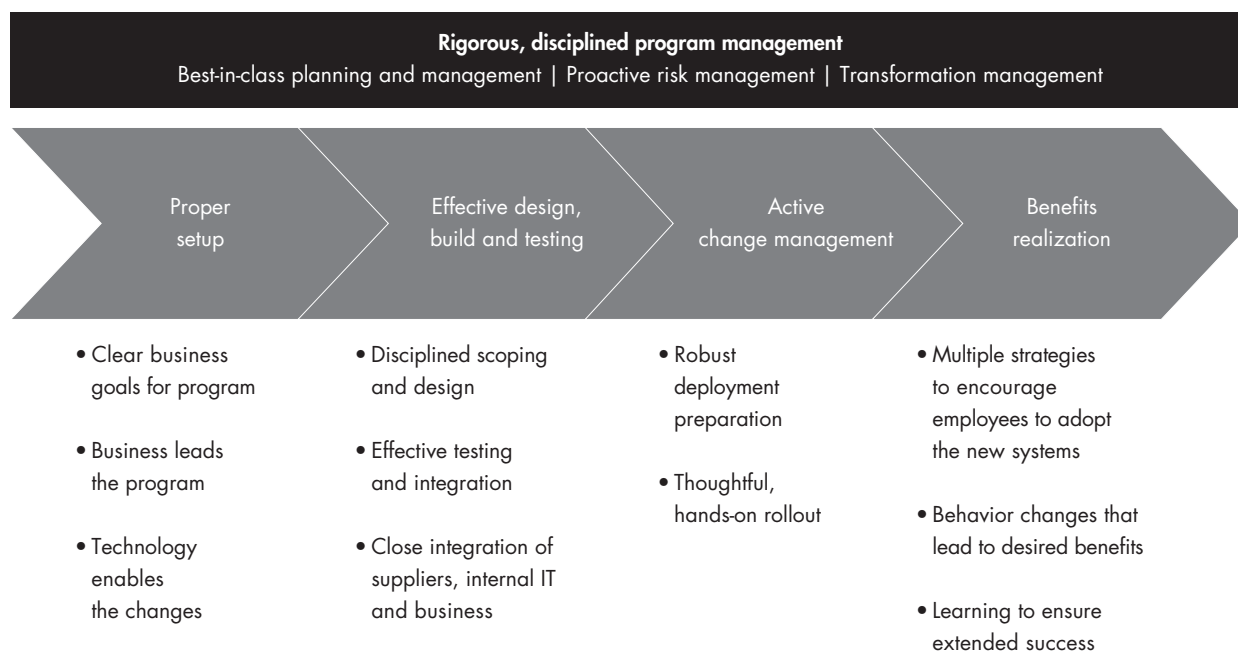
Rigorous, disciplined program management
Best-in-class planning and management | Proactive risk management | Transformation management

Proper setup

Effective design, build and testing

Active change management

Benefits realization

• Clear business goals for program

• Business leads the program

• Technology enables the changes

• Disciplined scoping and design

• Effective testing and integration

• Close integration of suppliers, internal IT and business

• Robust deployment preparation

• Thoughtful, hands-on rollout

• Multiple strategies to encourage employees to adopt the new systems

• Behavior changes that lead to desired benefits

• Learning to ensure extended success